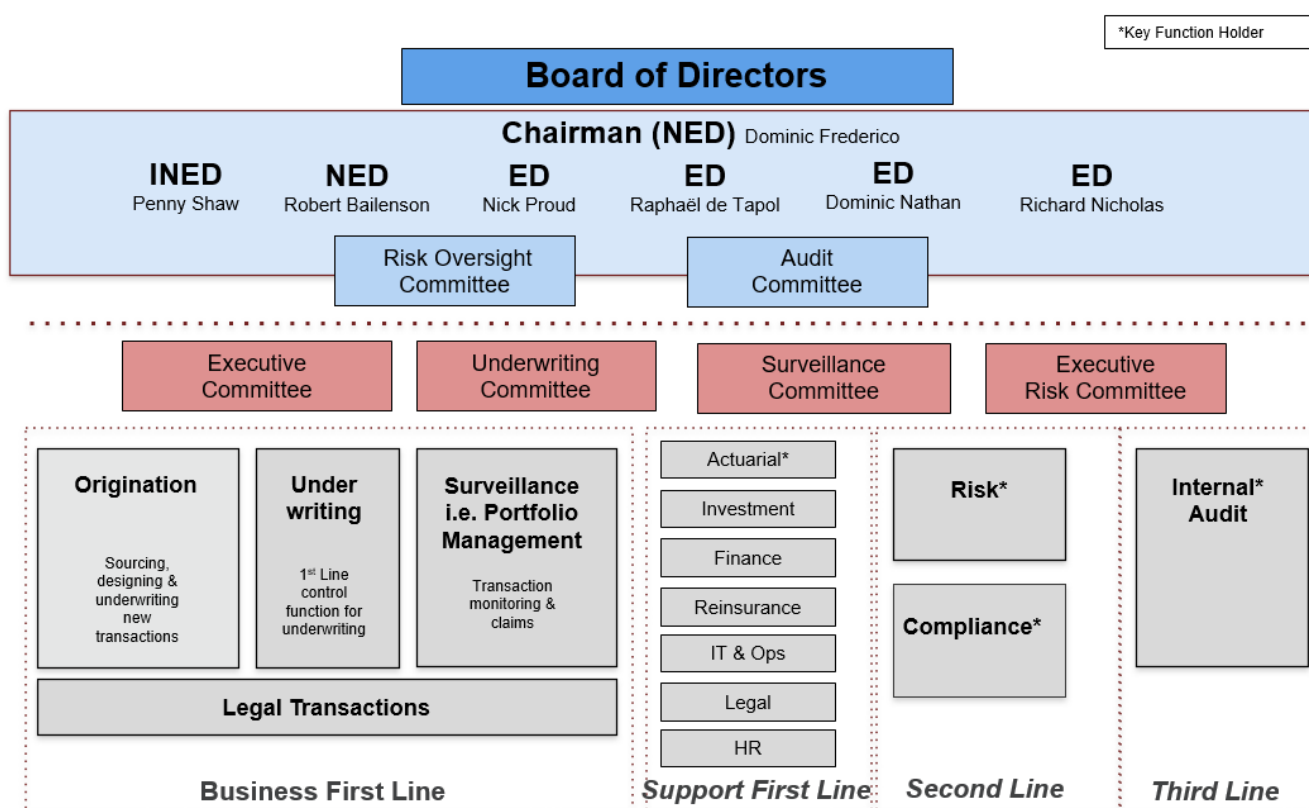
*Key Function Holder

Board of Directors

Chairman (NED) Dominic Frederico

INED
Penny Shaw

NED
Robert Bailenson

ED
Nick Proud

ED
Raphaël de Tapol

ED
Dominic Nathan

ED
Richard Nicholas

Risk Oversight Committee

Audit Committee

Executive Committee

Underwriting Committee

Surveillance Committee

Executive Risk Committee

Origination

Sourcing, designing & underwriting new transactions

Under writing

1st Line control function for underwriting

Surveillance i.e. Portfolio Management

Transaction monitoring & claims

Legal Transactions

Actuarial*

Investment

Finance

Reinsurance

IT & Ops

Legal

HR

Risk*

Compliance*

Internal* Audit

Business First Line

Support First Line

Second Line

Third Line